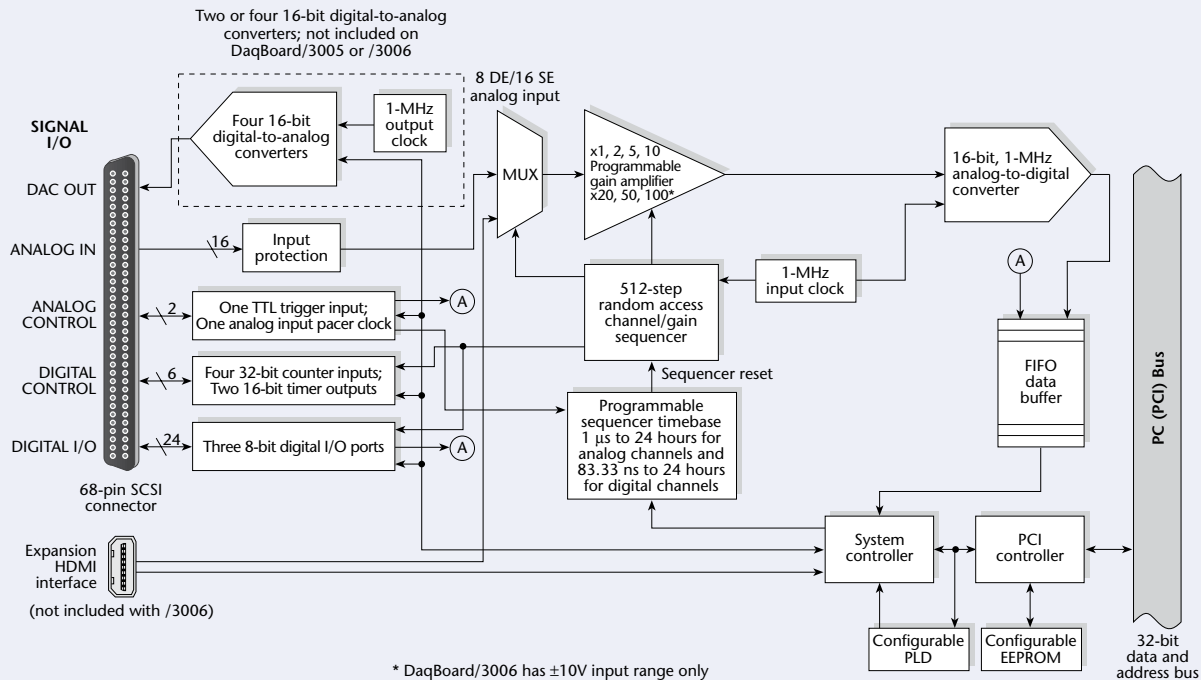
Two or four 16-bit digital-to-analog converters; not included on DaqBoard/3005 or /3006

SIGNAL I/O

Four 16-bit digital-to-analog converters

1-MHz output clock

8 DE/16 SE analog input

MUX

x1, 2, 5, 10 Programmable gain amplifier x20, 50, 100*

16-bit, 1-MHz analog-to-digital converter

DAC OUT

ANALOG IN

16

Input protection

ANALOG CONTROL

2

One TTL trigger input; One analog input pacer clock

A

512-step random access channel/gain sequencer

1-MHz input clock

A

DIGITAL CONTROL

6

Four 32-bit counter inputs; Two 16-bit timer outputs

Sequencer reset

FIFO data buffer

PC (PCI) Bus

Programmable sequencer timebase 1 µs to 24 hours for analog channels and 83.33 ns to 24 hours for digital channels

DIGITAL I/O

24

Three 8-bit digital I/O ports

A

68-pin SCSI connector

Expansion HDMI interface

(not included with /3006)

System controller

PCI controller

Configurable PLD

Configurable EEPROM

* DaqBoard/3006 has ±10V input range only

32-bit data and address bus